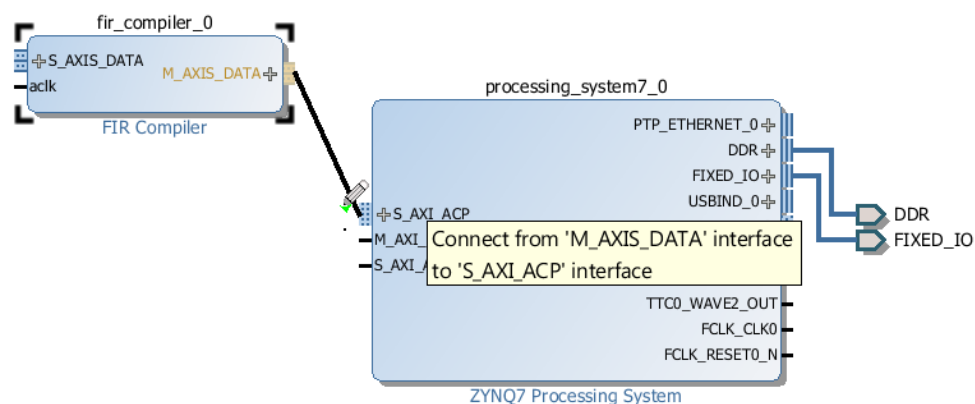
fir_compiler_0

S_AXIS_DATA
aclk
M_AXIS_DATA
FIR Compiler

processing_system7_0

PTP_ETHERNET_0
DDR
FIXED_IO
USBIND_0
S_AXI_ACP
M_AXI_
S_AXI_A
Connect from 'M_AXIS_DATA' interface to 'S_AXI_ACP' interface
TTC0_WAVE2_OUT
FCLK_CLK0
FCLK_RESET0_N
ZYNQ7 Processing System

DDR
FIXED_IO